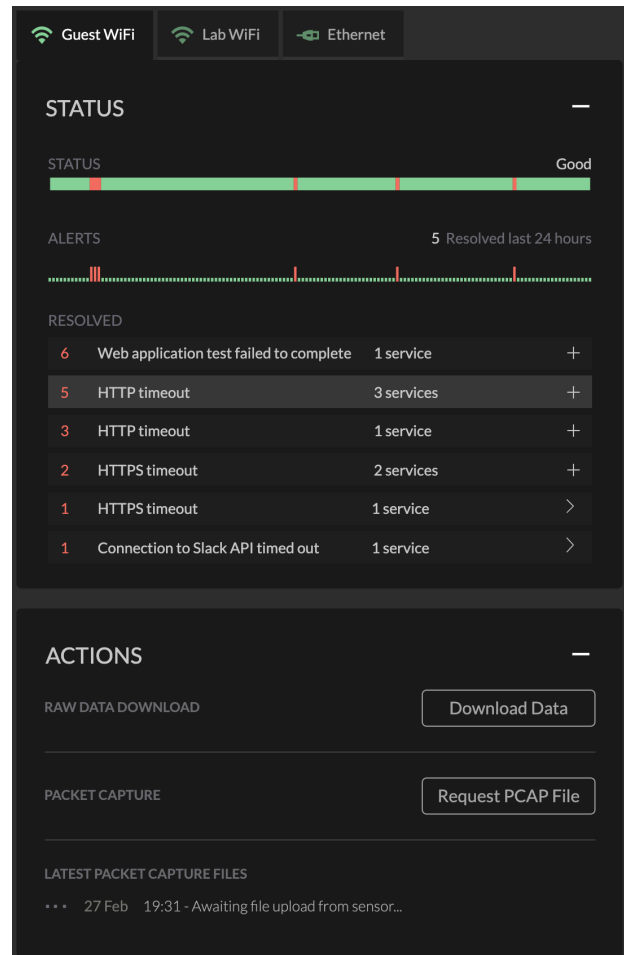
Guest WiFi Lab WiFi Ethernet

STATUS —

STATUS Good

ALERTS 5 Resolved last 24 hours

RESOLVED

| | | | |
|---|---|---|---|
| 6 | Web application test failed to complete | 1 service | + |
| 5 | HTTP timeout | 3 services | + |
| 3 | HTTP timeout | 1 service | + |
| 2 | HTTPS timeout | 2 services | + |
| 1 | HTTPS timeout | 1 service | > |
| 1 | Connection to Slack API timed out | 1 service | > |

ACTIONS —

RAW DATA DOWNLOAD Download Data

PACKET CAPTURE Request PCAP File

LATEST PACKET CAPTURE FILES

••• 27 Feb 19:31 - Awaiting file upload from sensor...